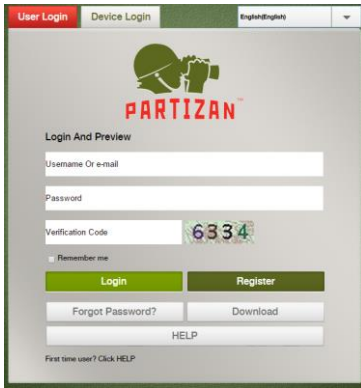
User Login
Device Login
English(English)

PARTIZAN™

Login And Preview

Username Or e-mail

Password

Verification Code
6334

Remember me

Login
Register

Forgot Password?
Download

HELP

First time user? Click HELP